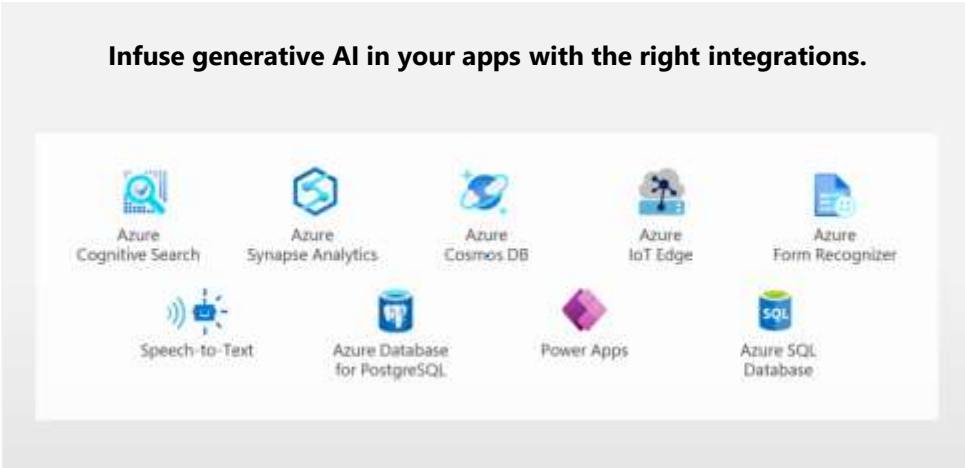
**Infuse generative AI in your apps with the right integrations.**

Azure
Cognitive Search

Azure
Synapse Analytics

Azure
Cosmos DB

Azure
IoT Edge

Azure
Form Recognizer

Speech-to-Text

Azure Database
for PostgreSQL

Power Apps

SQL

Azure SQL
Database